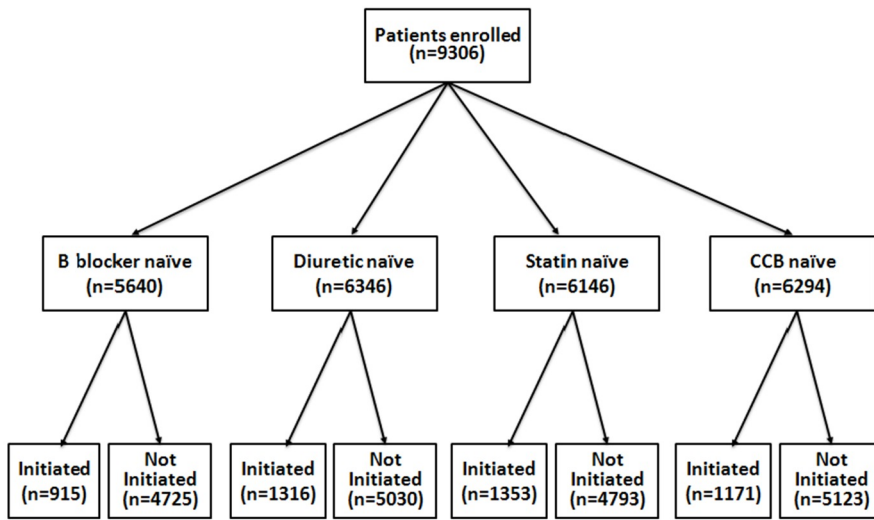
Patients enrolled (n=9306)

B blocker naïve (n=5640)

Diuretic naïve (n=6346)

Statin naïve (n=6146)

CCB naïve (n=6294)

Initiated (n=915)

Not Initiated (n=4725)

Initiated (n=1316)

Not Initiated (n=5030)

Initiated (n=1353)

Not Initiated (n=4793)

Initiated (n=1171)

Not Initiated (n=5123)